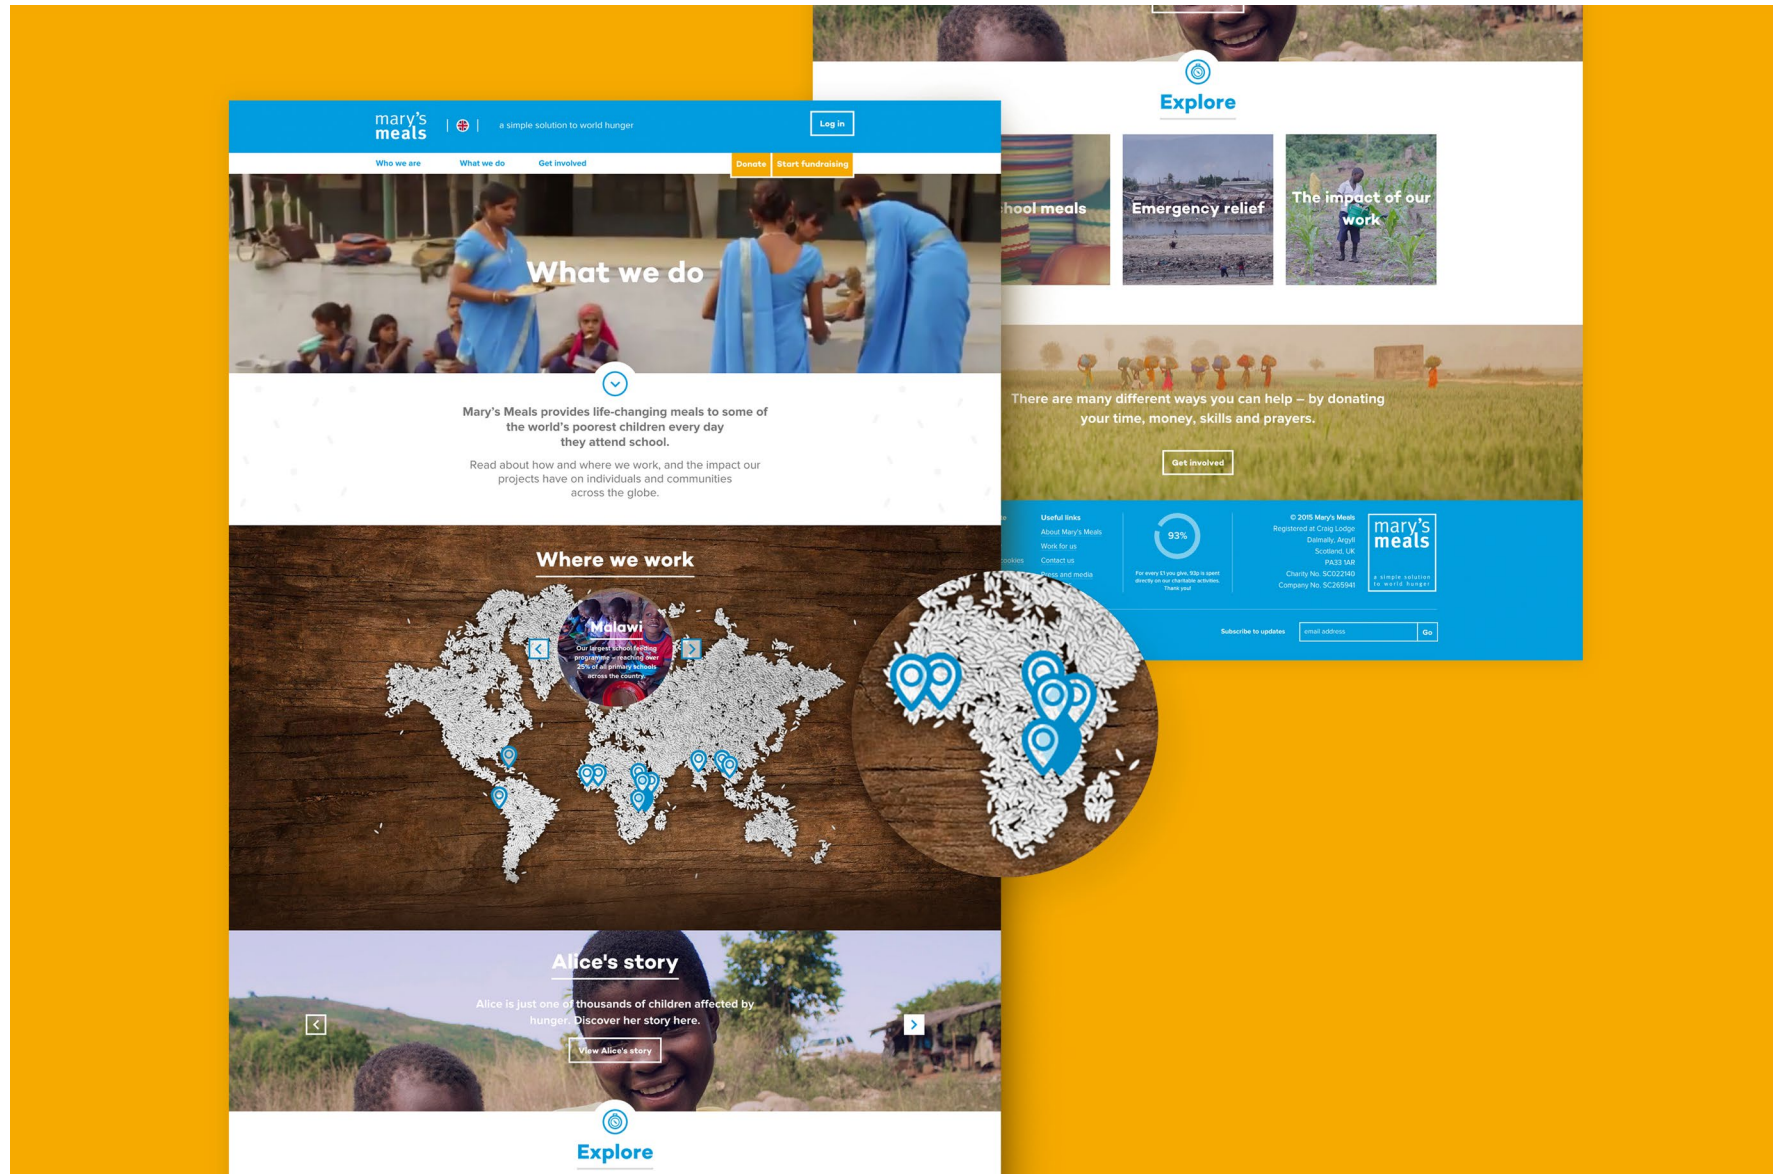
mary's meals | a simple solution to world hunger

Log in

Who we are What we do Get involved Donate Start fundraising

What we do

Mary's Meals provides life-changing meals to some of the world's poorest children every day they attend school.

Read about how and where we work, and the impact our projects have on individuals and communities across the globe.

Where we work

Malawi
Our largest school feeding programme – reaching over 25% of all primary schools across the country

Alice's story

Alice is just one of thousands of children affected by hunger. Discover her story here.

View Alice's story

Explore

Explore

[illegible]hool meals

Emergency relief

The impact of our work

There are many different ways you can help – by donating your time, money, skills and prayers.

Get involved

Useful links
About Mary's Meals
Work for us
Contact us
Press and media

93%
For every £1 you give, 93p is spent directly on our charitable activities. Thank you!

© 2015 Mary's Meals
Registered at Craig Lodge
Dalmally, Argyll
Scotland, UK
PA33 1AR
Charity No. SC022140
Company No. SC265941

mary's meals
a simple solution to world hunger

Subscribe to updates email address Go